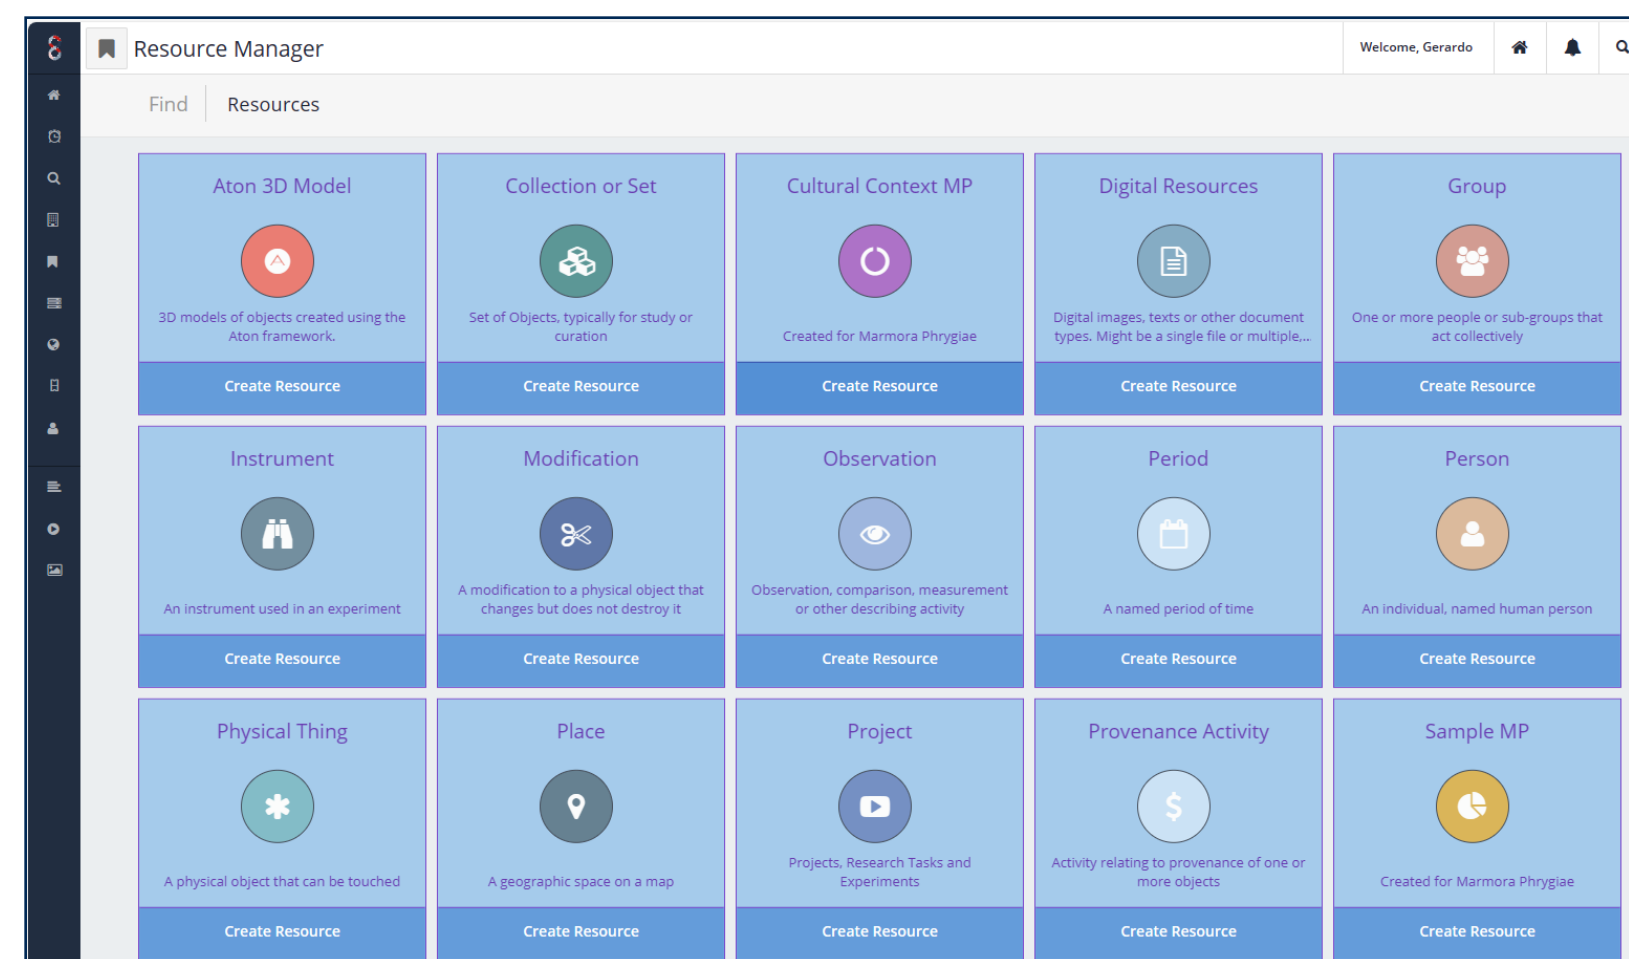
Resource Manager

Welcome, Gerardo

Find | Resources

Aton 3D Model
3D models of objects created using the Aton framework.
Create Resource

Collection or Set
Set of Objects, typically for study or curation
Create Resource

Cultural Context MP
Created for Marmora Phrygiae
Create Resource

Digital Resources
Digital images, texts or other document types. Might be a single file or multiple,...
Create Resource

Group
One or more people or sub-groups that act collectively
Create Resource

Instrument
An instrument used in an experiment
Create Resource

Modification
A modification to a physical object that changes but does not destroy it
Create Resource

Observation
Observation, comparison, measurement or other describing activity
Create Resource

Period
A named period of time
Create Resource

Person
An individual, named human person
Create Resource

Physical Thing
A physical object that can be touched
Create Resource

Place
A geographic space on a map
Create Resource

Project
Projects, Research Tasks and Experiments
Create Resource

Provenance Activity
Activity relating to provenance of one or more objects
Create Resource

Sample MP
Created for Marmora Phrygiae
Create Resource